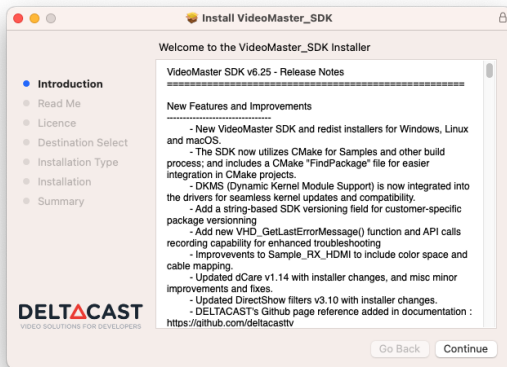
Install VideoMaster_SDK

Welcome to the VideoMaster_SDK Installer

Introduction
Read Me
Licence
Destination Select
Installation Type
Installation
Summary

VideoMaster SDK v6.25 - Release Notes
================================================

New Features and Improvements
-------------------------------

- New VideoMaster SDK and redist installers for Windows, Linux and macOS.

- The SDK now utilizes CMake for Samples and other build process; and includes a CMake "FindPackage" file for easier integration in CMake projects.

- DKMS (Dynamic Kernel Module Support) is now integrated into the drivers for seamless kernel updates and compatibility.

- Add a string-based SDK versioning field for customer-specific package versionning

- Add new VHD_GetLastErrorMessage() function and API calls recording capability for enhanced troubleshooting

- Improvements to Sample_RX_HDMI to include color space and cable mapping.

- Updated dCare v1.14 with installer changes, and misc minor improvements and fixes.

- Updated DirectShow filters v3.10 with installer changes.

- DELTACAST's Github page reference added in documentation : https://github.com/deltacasttv

DELTACAST
VIDEO SOLUTIONS FOR DEVELOPERS

Go Back
Continue